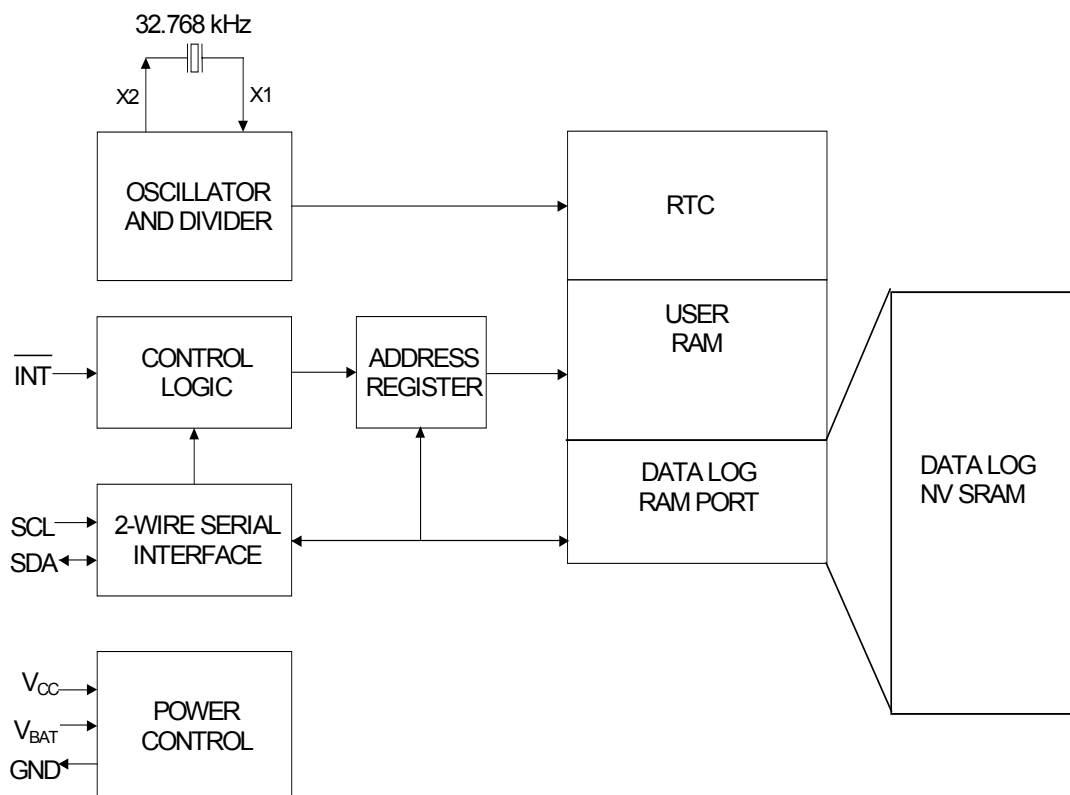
32.768 kHz

X2

X1

OSCILLATOR AND DIVIDER

RTC

USER RAM

$\overline{INT}$

CONTROL LOGIC

ADDRESS REGISTER

DATA LOG RAM PORT

DATA LOG NV SRAM

SCL

SDA

2-WIRE SERIAL INTERFACE

$V_{CC}$

$V_{BAT}$

GND

POWER CONTROL